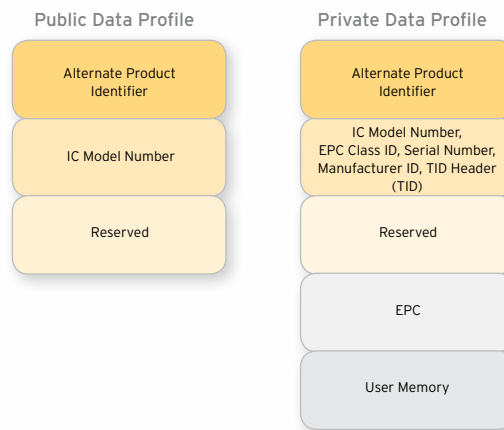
Public Data Profile

Alternate Product Identifier

IC Model Number

Reserved

Private Data Profile

Alternate Product Identifier

IC Model Number, EPC Class ID, Serial Number, Manufacturer ID, TID Header (TID)

Reserved

EPC

User Memory